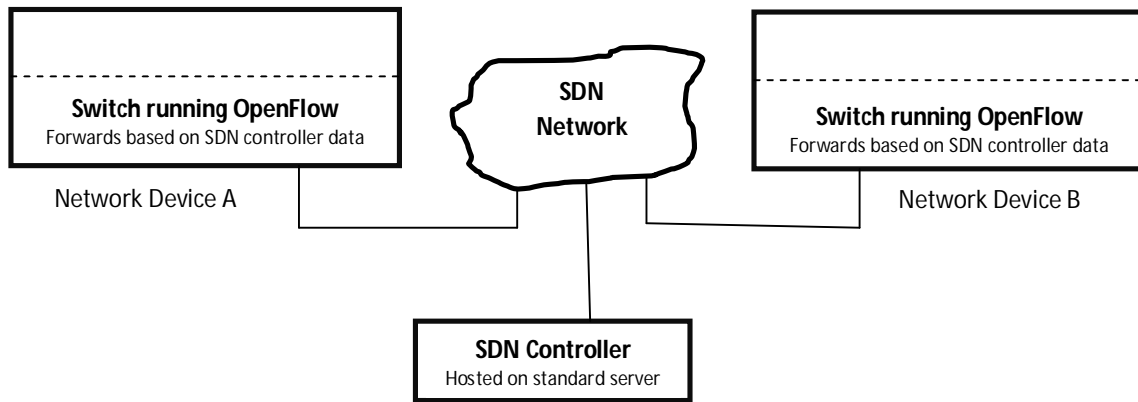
Switch running OpenFlow
Forwards based on SDN controller data

Network Device A

SDN
Network

Switch running OpenFlow
Forwards based on SDN controller data

Network Device B

SDN Controller
Hosted on standard server